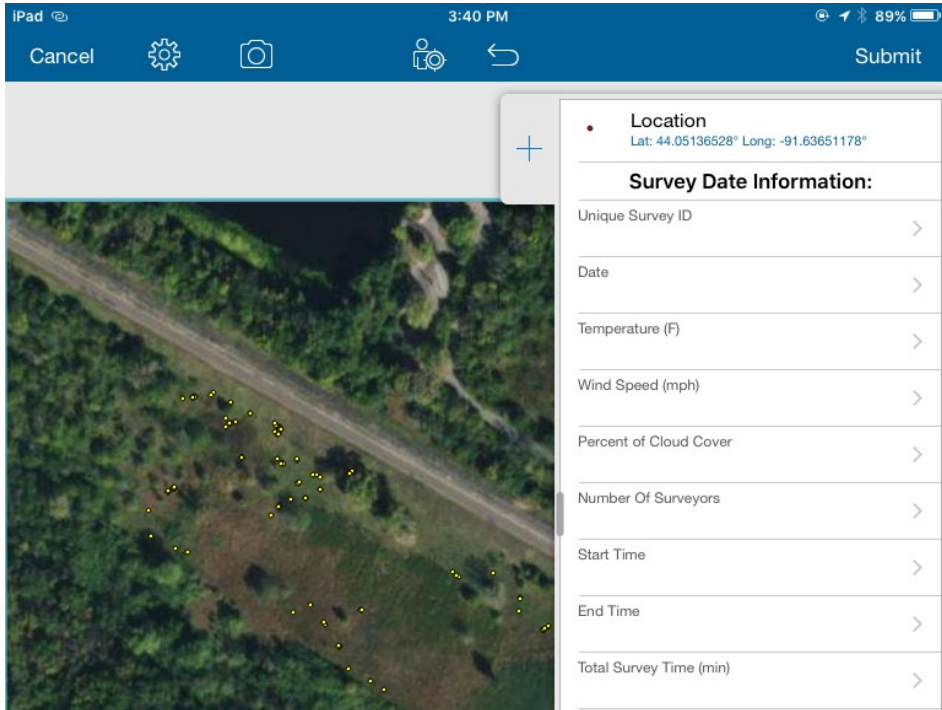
iPad 3:40 PM 89%

Cancel Submit

Location
Lat: 44.05136528° Long: -91.63651178°

Survey Date Information:

Unique Survey ID

Date

Temperature (F)

Wind Speed (mph)

Percent of Cloud Cover

Number Of Surveyors

Start Time

End Time

Total Survey Time (min)